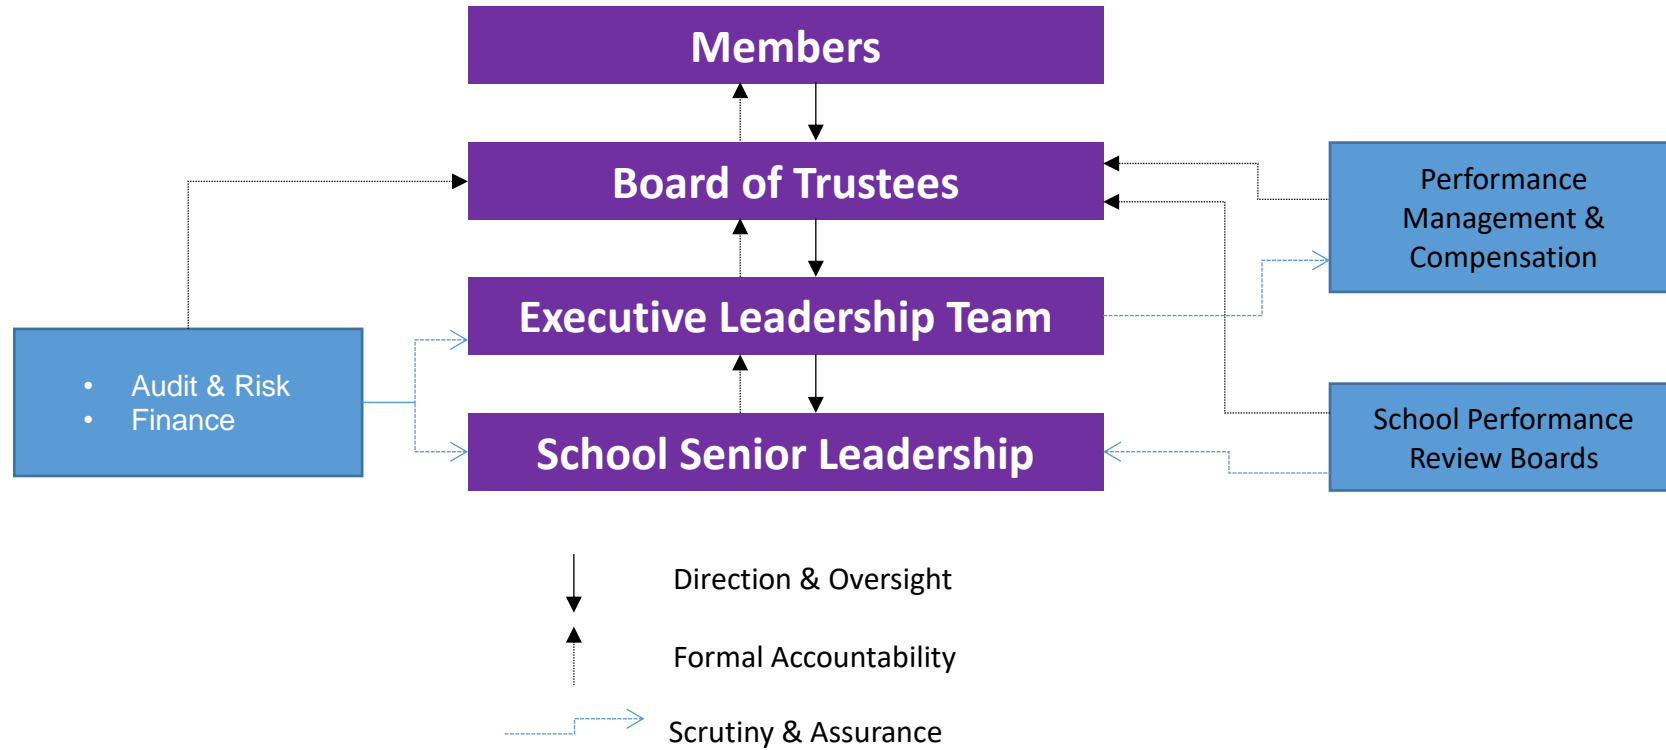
Members

Board of Trustees

Executive Leadership Team

School Senior Leadership

- Audit & Risk
- Finance

Performance Management & Compensation

School Performance Review Boards

Direction & Oversight

Formal Accountability

Scrutiny & Assurance